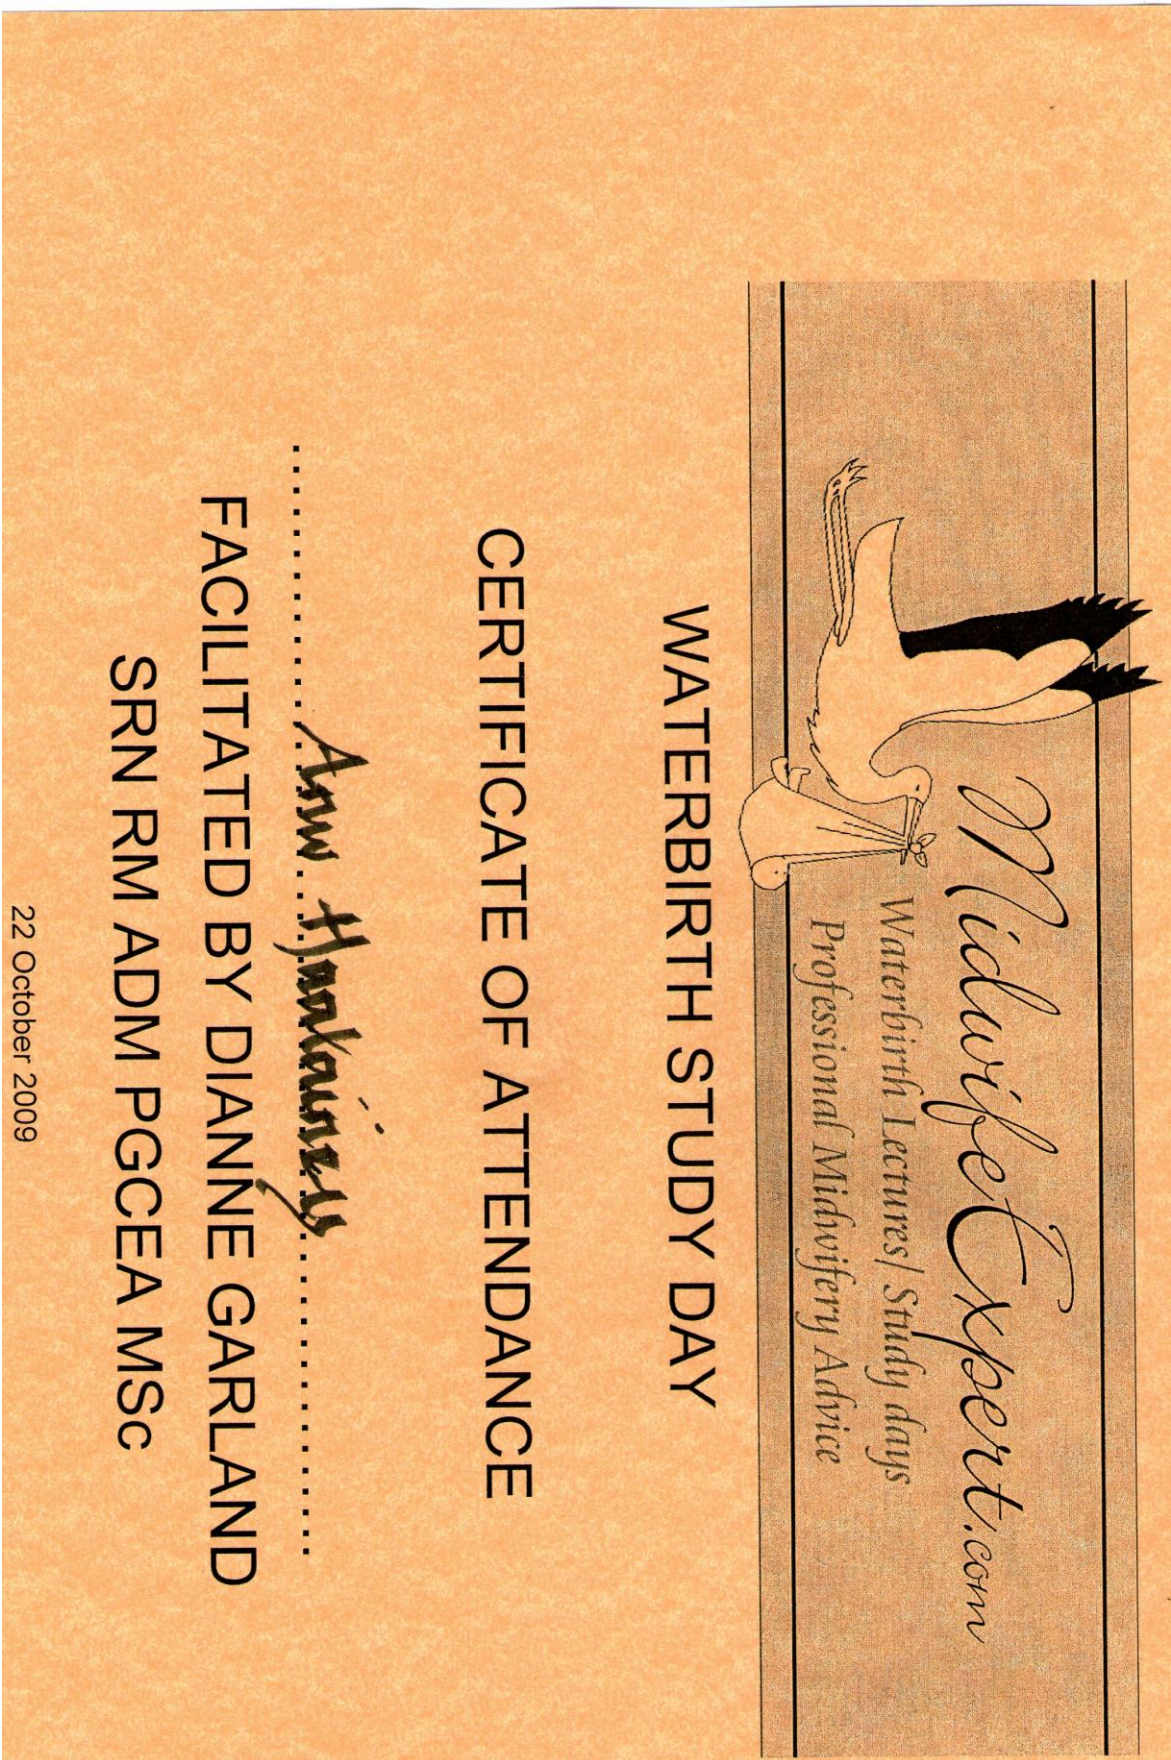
MidwifeExpert.com
Waterbirth Lectures/ Study days
Professional Midwifery Advice

WATERBIRTH STUDY DAY

CERTIFICATE OF ATTENDANCE

..........Ann Hoolaingy..........

FACILITATED BY DIANNE GARLAND
SRN RM ADM PGCEA MSc

22 October 2009